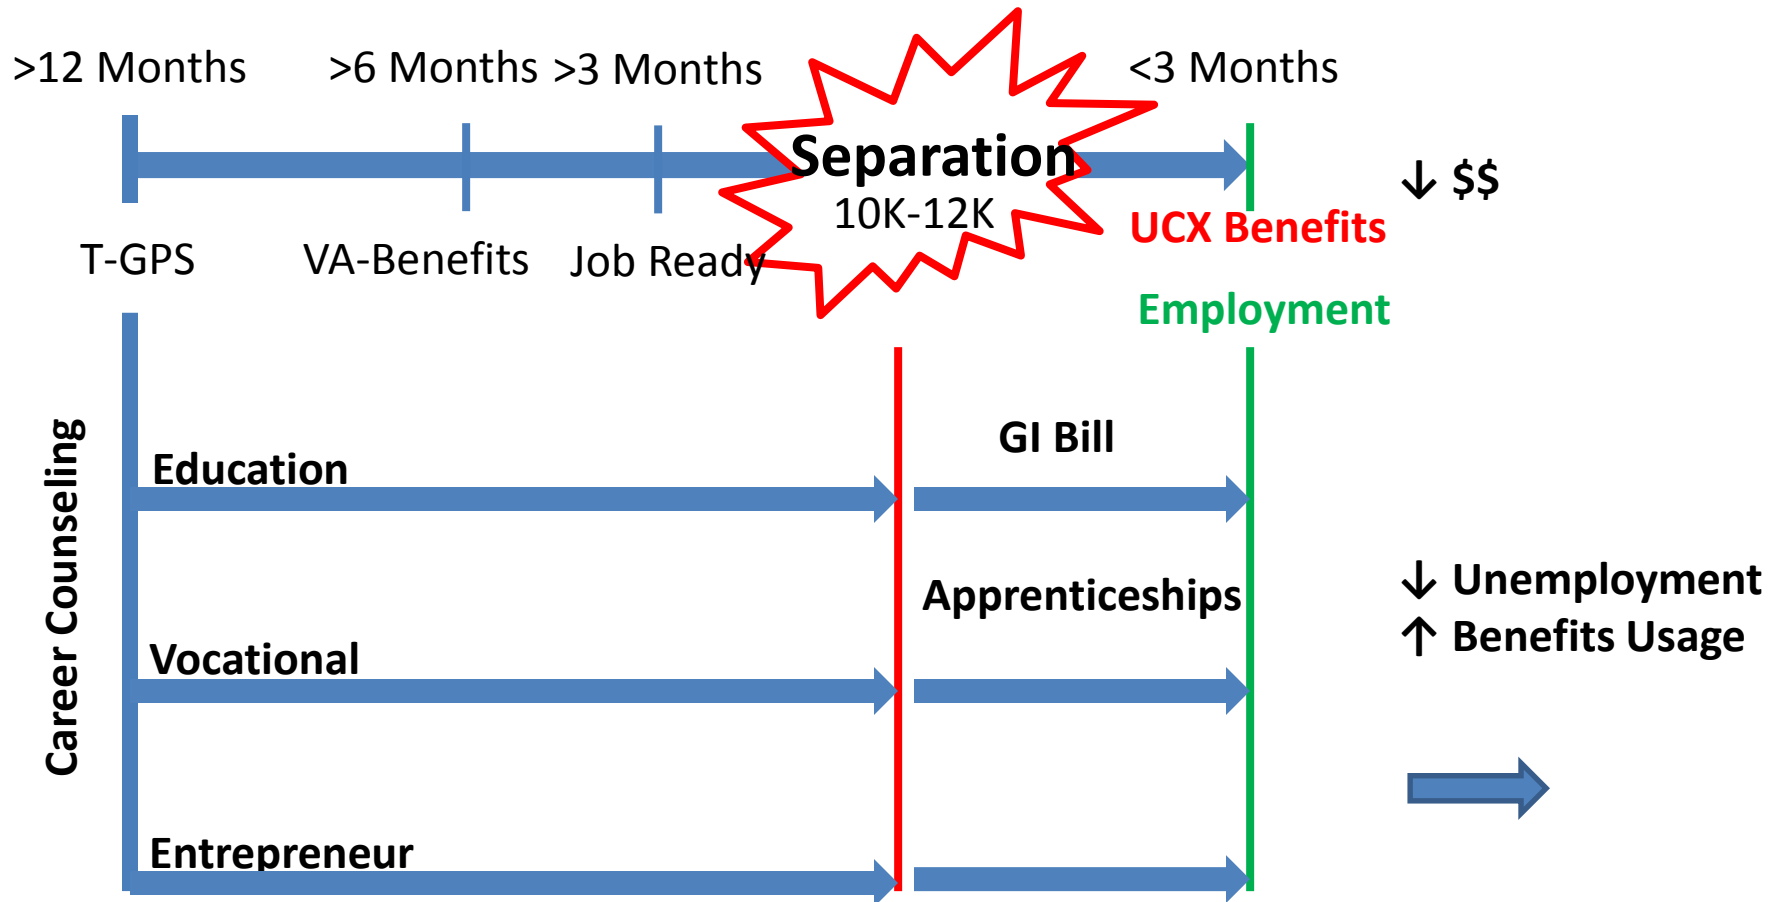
>12 Months >6 Months >3 Months <3 Months

Separation
10K-12K

↓ $$

T-GPS VA-Benefits Job Ready

UCX Benefits

Employment

Career Counseling

GI Bill

Education

Apprenticeships

↓ Unemployment
↑ Benefits Usage

Vocational

Entrepreneur